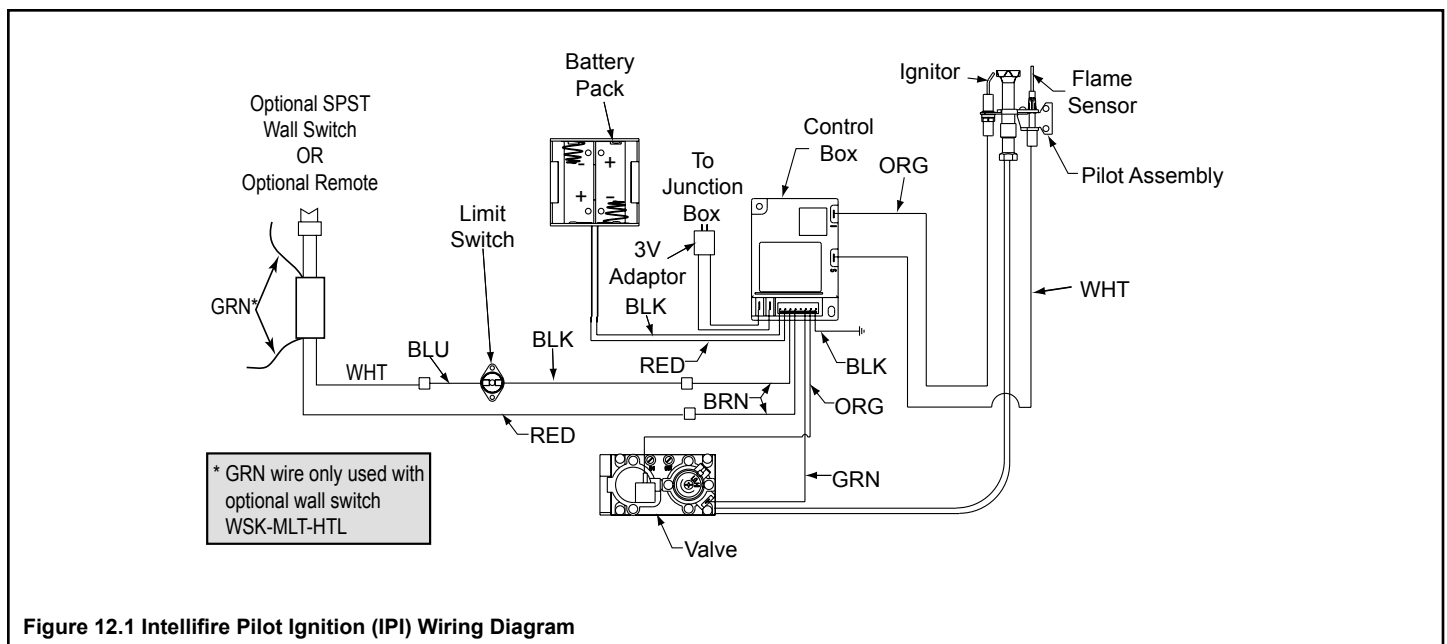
Battery Pack

Ignitor

Flame Sensor

Optional SPST Wall Switch OR Optional Remote

Control Box

To Junction Box

ORG

Pilot Assembly

Limit Switch

3V Adaptor

BLK

WHT

GRN*

BLU

BLK

WHT

RED

BLK

BRN

ORG

RED

* GRN wire only used with optional wall switch WSK-MLT-HTL

GRN

Valve

Figure 12.1 Intellifire Pilot Ignition (IPI) Wiring Diagram